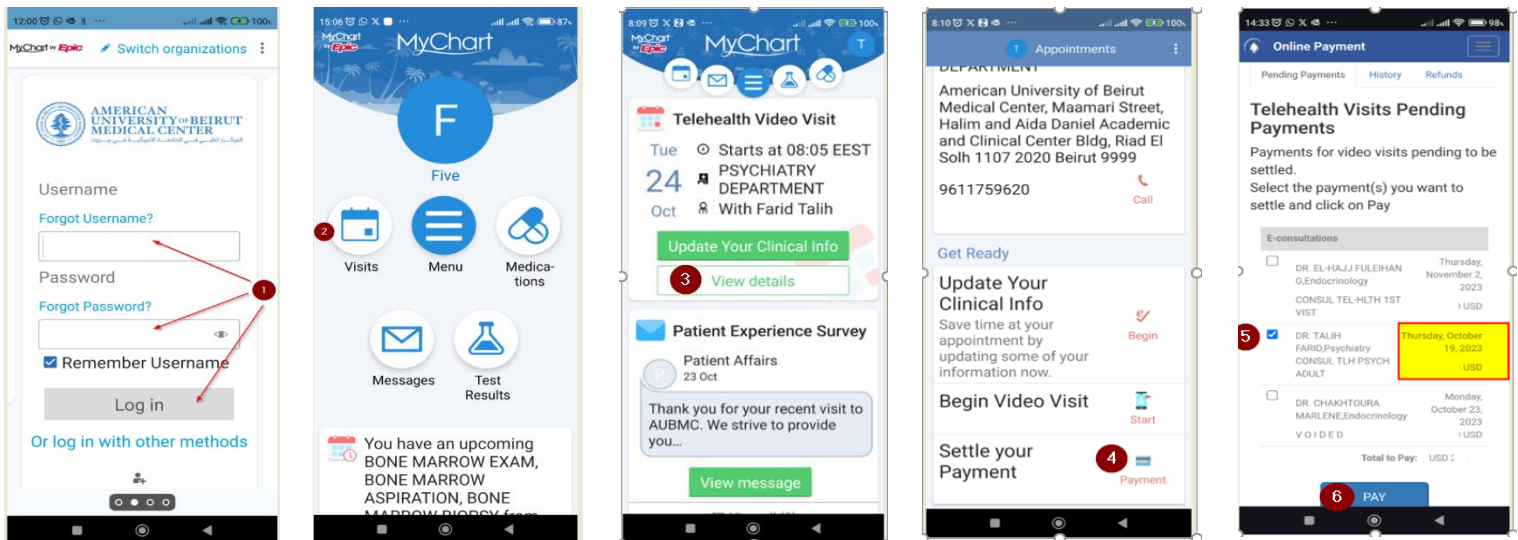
12:00 100
MyChart by Epic   Switch organizations

AMERICAN UNIVERSITY OF BEIRUT MEDICAL CENTER
المركز الطبي في الجامعة الأميركية في بيروت

Username
Forgot Username?
Password
Forgot Password?
Remember Username
Log in
Or log in with other methods

1

15:06 87
MyChart by Epic
MyChart
F
Five
2
Visits
Menu
Medica-tions
Messages
Test Results
You have an upcoming BONE MARROW EXAM, BONE MARROW ASPIRATION, BONE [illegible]

8:09 100
MyChart by Epic
MyChart
T
Telehealth Video Visit
Tue 24 Oct
Starts at 08:05 EEST
PSYCHIATRY DEPARTMENT
With Farid Talih
Update Your Clinical Info
3
View details
Patient Experience Survey
Patient Affairs
23 Oct
Thank you for your recent visit to AUBMC. We strive to provide you...
View message

8:10 100
T Appointments
DEPARTMENT
American University of Beirut Medical Center, Maamari Street, Halim and Aida Daniel Academic and Clinical Center Bldg, Riad El Solh 1107 2020 Beirut 9999
9611759620
Call
Get Ready
Update Your Clinical Info
Save time at your appointment by updating some of your information now.
Begin
Begin Video Visit
Start
Settle your Payment
4
Payment

14:33 98
Online Payment
Pending Payments   History   Refunds
Telehealth Visits Pending Payments
Payments for video visits pending to be settled.
Select the payment(s) you want to settle and click on Pay
E-consultations
DR. EL-HAJJ FULEIHAN G,Endocrinology
CONSUL TEL-HLTH 1ST VIST
Thursday, November 2, 2023
USD
5
DR. TALIH FARID,Psychiatry
CONSUL TLH PSYCH ADULT
Thursday, October 19, 2023
USD
DR. CHAKHTOURA MARLENE,Endocrinology
VOIDED
Monday, October 23, 2023
USD
Total to Pay: USD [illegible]
6
PAY